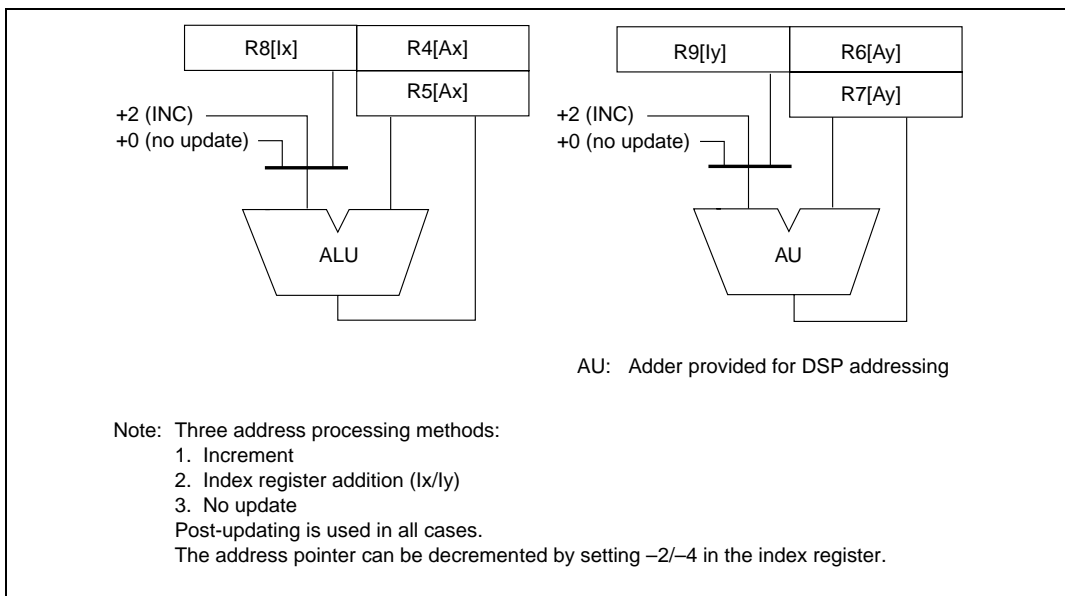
R8[Ix]
R4[Ax]
R5[Ax]
+2 (INC)
+0 (no update)
ALU

R9[Iy]
R6[Ay]
R7[Ay]
+2 (INC)
+0 (no update)
AU

AU: Adder provided for DSP addressing

Note: Three address processing methods:
1. Increment
2. Index register addition (Ix/Iy)
3. No update
Post-updating is used in all cases.
The address pointer can be decremented by setting –2/–4 in the index register.